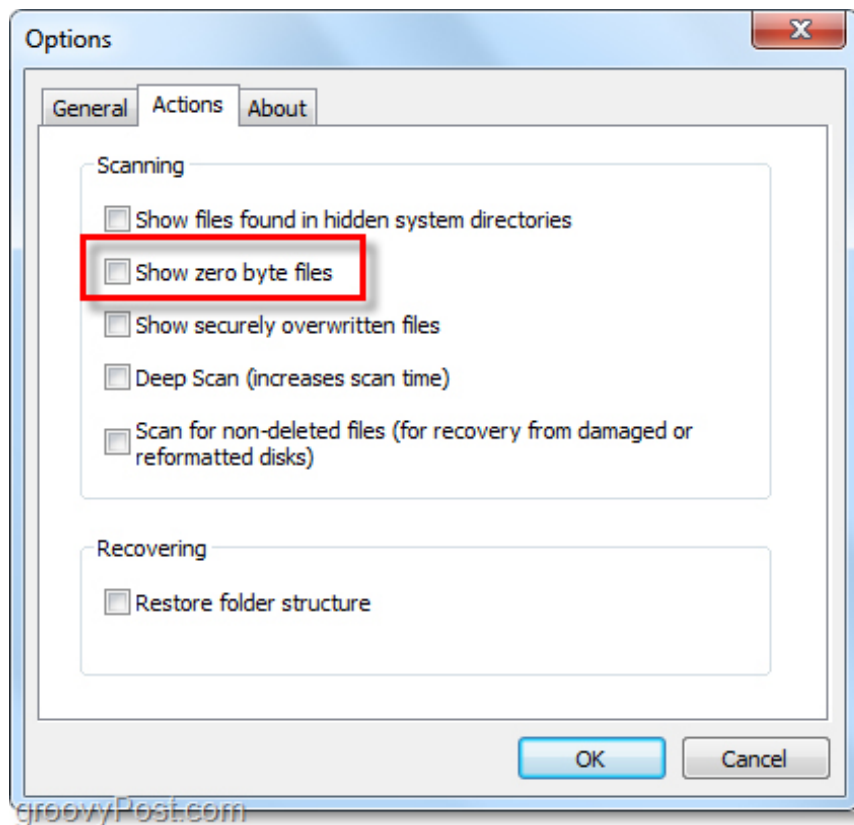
Options

General Actions About

Scanning

Show files found in hidden system directories

Show zero byte files

Show securely overwritten files

Deep Scan (increases scan time)

Scan for non-deleted files (for recovery from damaged or reformatted disks)

Recovering

Restore folder structure

OK Cancel

groovyPost.com